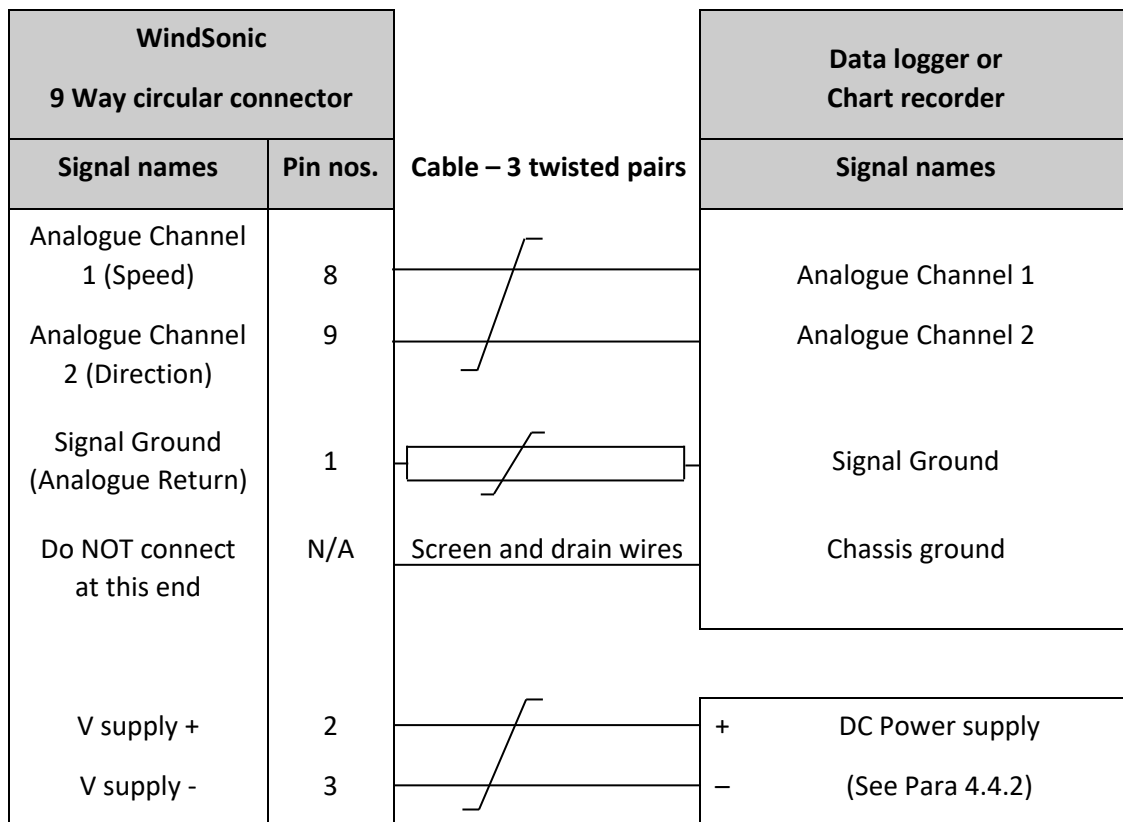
| WindSonic 9 Way circular connector | | | Data logger or Chart recorder |
|---|---|---|---|
| Signal names | Pin nos. | Cable – 3 twisted pairs | Signal names |
| Analogue Channel 1 (Speed) | 8 | | Analogue Channel 1 |
| Analogue Channel 2 (Direction) | 9 | | Analogue Channel 2 |
| Signal Ground (Analogue Return) | 1 | | Signal Ground |
| Do NOT connect at this end | N/A | Screen and drain wires | Chassis ground |
| V supply + | 2 | | + DC Power supply |
| V supply - | 3 | | – (See Para 4.4.2) |